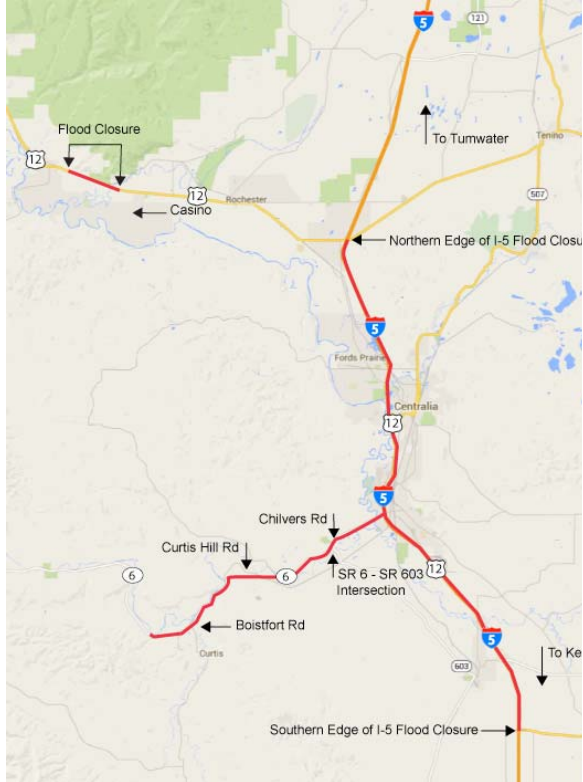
5
121
To Tumwater
Tenino
Flood Closure
12
12
Casino
Rochester
507
Northern Edge of I-5 Flood Closu
5
Fords Prairie
Centralia
12
5
Chilvers Rd
Curtis Hill Rd
6
6
SR 6 - SR 603 Intersection
12
Boistfort Rd
Curtis
5
603
To Ke
Southern Edge of I-5 Flood Closure